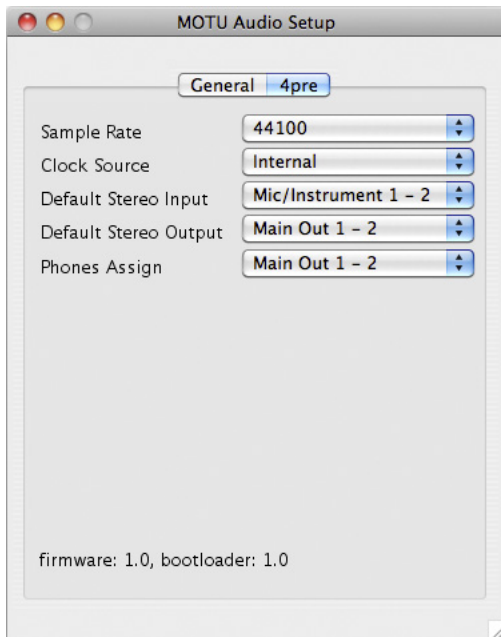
MOTU Audio Setup

General 4pre

Sample Rate 44100

Clock Source Internal

Default Stereo Input Mic/Instrument 1 - 2

Default Stereo Output Main Out 1 - 2

Phones Assign Main Out 1 - 2

firmware: 1.0, bootloader: 1.0